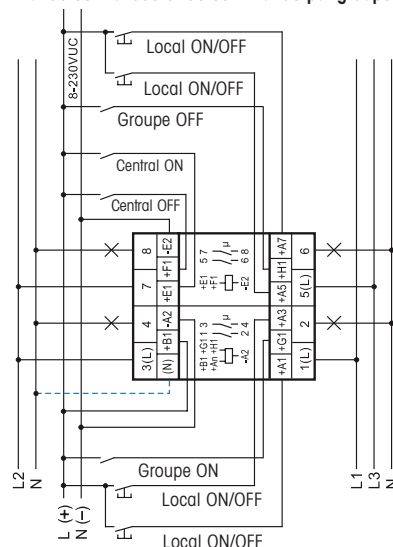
8-230VUC

Local ON/OFF

Local ON/OFF

Groupe OFF

Central ON

Central OFF

| 8 | -E2 |
|---|---|
| 7 | +F1 |
| 4 | +E1 |
| 3(L) | -A2 |
| (N) | +B1 |

+E1 5 7
+F1
-E2 6 8

+B1 +G1 1 3
+An +H1
-A2 2 4

| +A7 | 6 |
|---|---|
| +H1 | 5(L) |
| +A5 | 2 |
| +A3 | 1(L) |
| +G1 | |
| +A1 | |

Groupe ON

Local ON/OFF

Local ON/OFF

L2
N

L (+)
N (−)

L1
L3
N